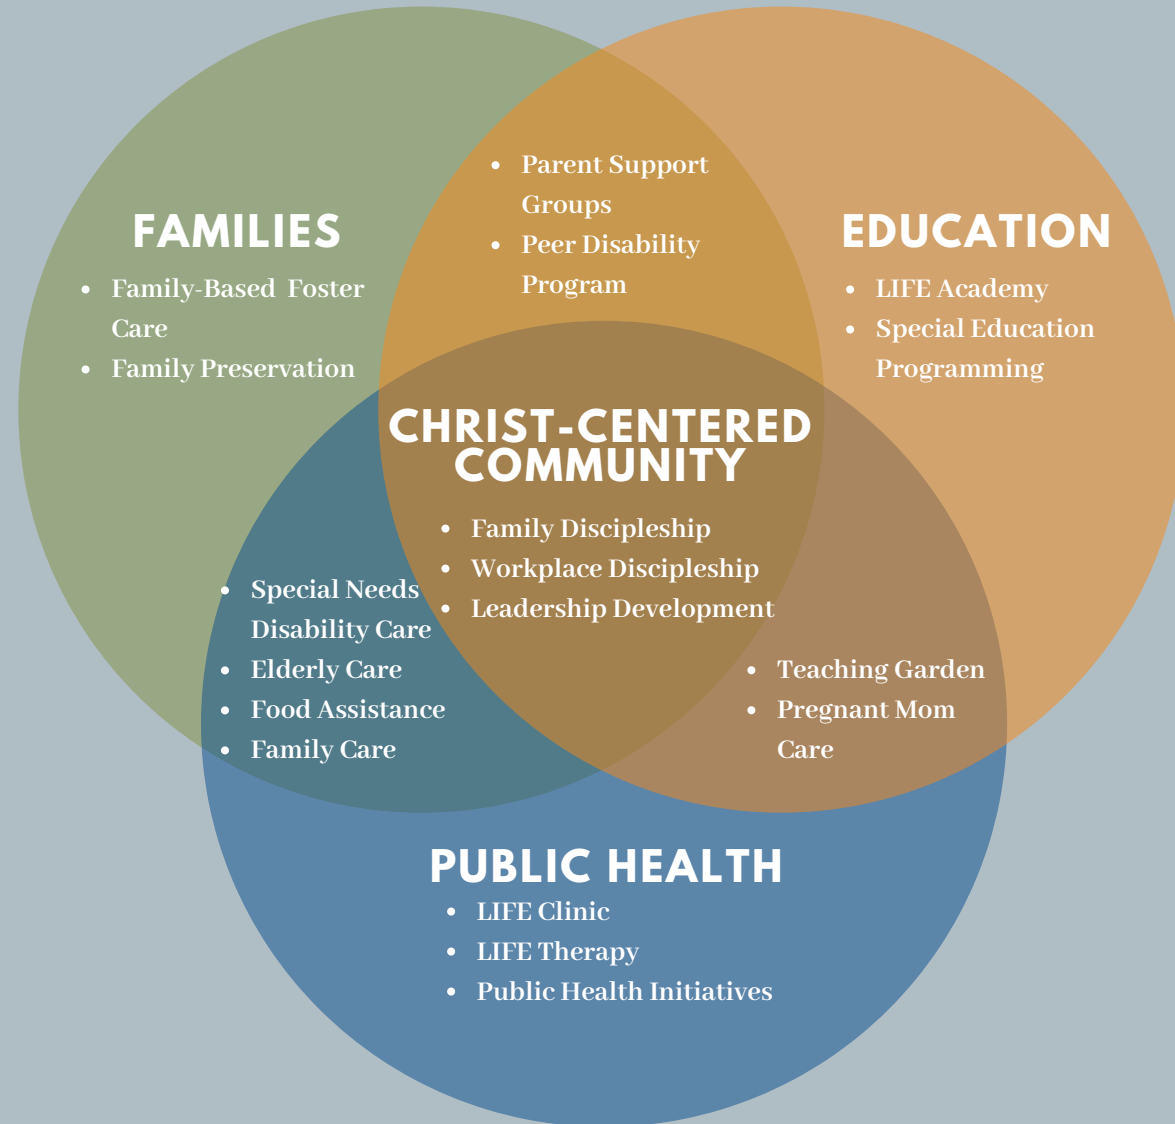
Parent Support Groups
Peer Disability Program

FAMILIES
Family-Based Foster Care
Family Preservation

EDUCATION
LIFE Academy
Special Education Programming

CHRIST-CENTERED COMMUNITY
Family Discipleship
Workplace Discipleship
Leadership Development

Special Needs Disability Care
Elderly Care
Food Assistance
Family Care

Teaching Garden
Pregnant Mom Care

PUBLIC HEALTH
LIFE Clinic
LIFE Therapy
Public Health Initiatives